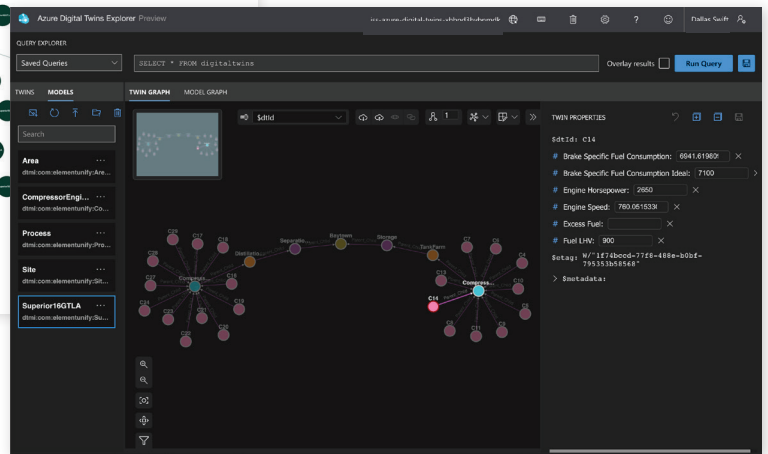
Azure Digital Twins Explorer Preview

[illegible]

Dallas Swift

QUERY EXPLORER

Saved Queries

SELECT * FROM digitaltwins

Overlay results

Run Query

TWINS MODELS

TWIN GRAPH MODEL GRAPH

Search

Area
dtmi:com:elementunify:Are...

CompressorEngi...
dtmi:com:elementunify:Co...

Process
dtmi:com:elementunify:Pro...

Site
dtmi:com:elementunify:Sit...

Superior16GTLA
dtmi:com:elementunify:Su...

$dtId

1

C28 C17 C18 Separato... Baytown Storage TankFarm C7 C8 C27 Compress... Stabiliz... C13 C3 C4 C10 C24 C19 C14 Compress... C20 C5 C11 C6

TWIN PROPERTIES

$dtId: C14

# Brake Specific Fuel Consumption: 6941.61960!

# Brake Specific Fuel Consumption Ideal: 7100

# Engine Horsepower: 2650

# Engine Speed: 760.0515330

# Excess Fuel:

# Fuel LHV: 900

$etag: W/"1f74bccd-77f6-488e-b0bf-795353b58568"

> $metadata: